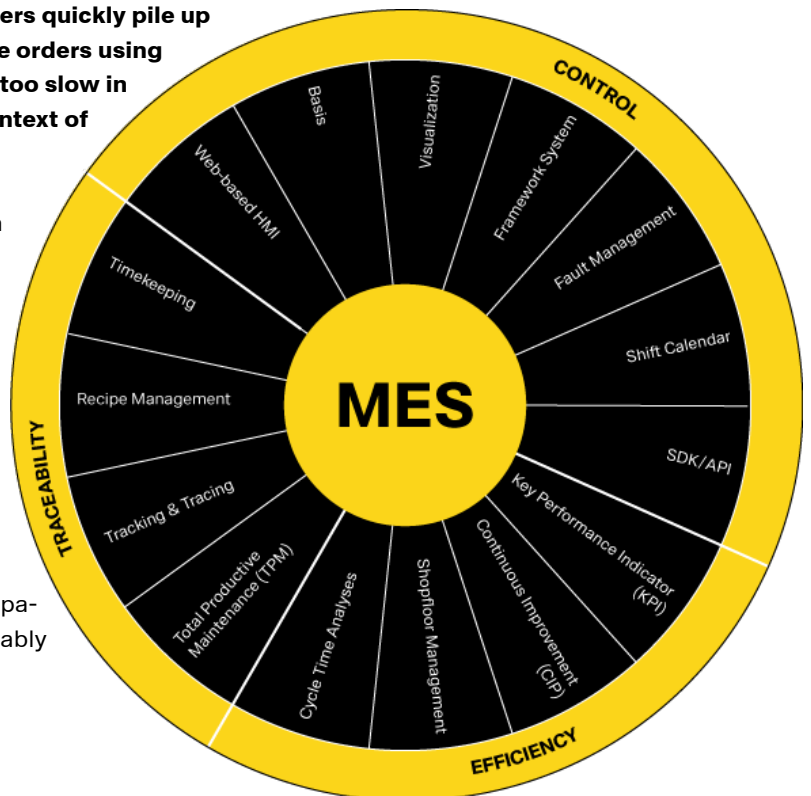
ers quickly pile up
e orders using
too slow in
ntext of

n

pa-
ably

CONTROL

Basis

Visualization

Framework System

Fault Management

Shift Calendar

SDK/API

Key Performance Indicator (KPI)

Continuous Improvement (CIP)

Shopfloor Management

Cycle Time Analyses

Total Productive Maintenance (TPM)

Tracking & Tracing

Recipe Management

Timekeeping

Web-based HMI

MES

TRACEABILITY

EFFICIENCY